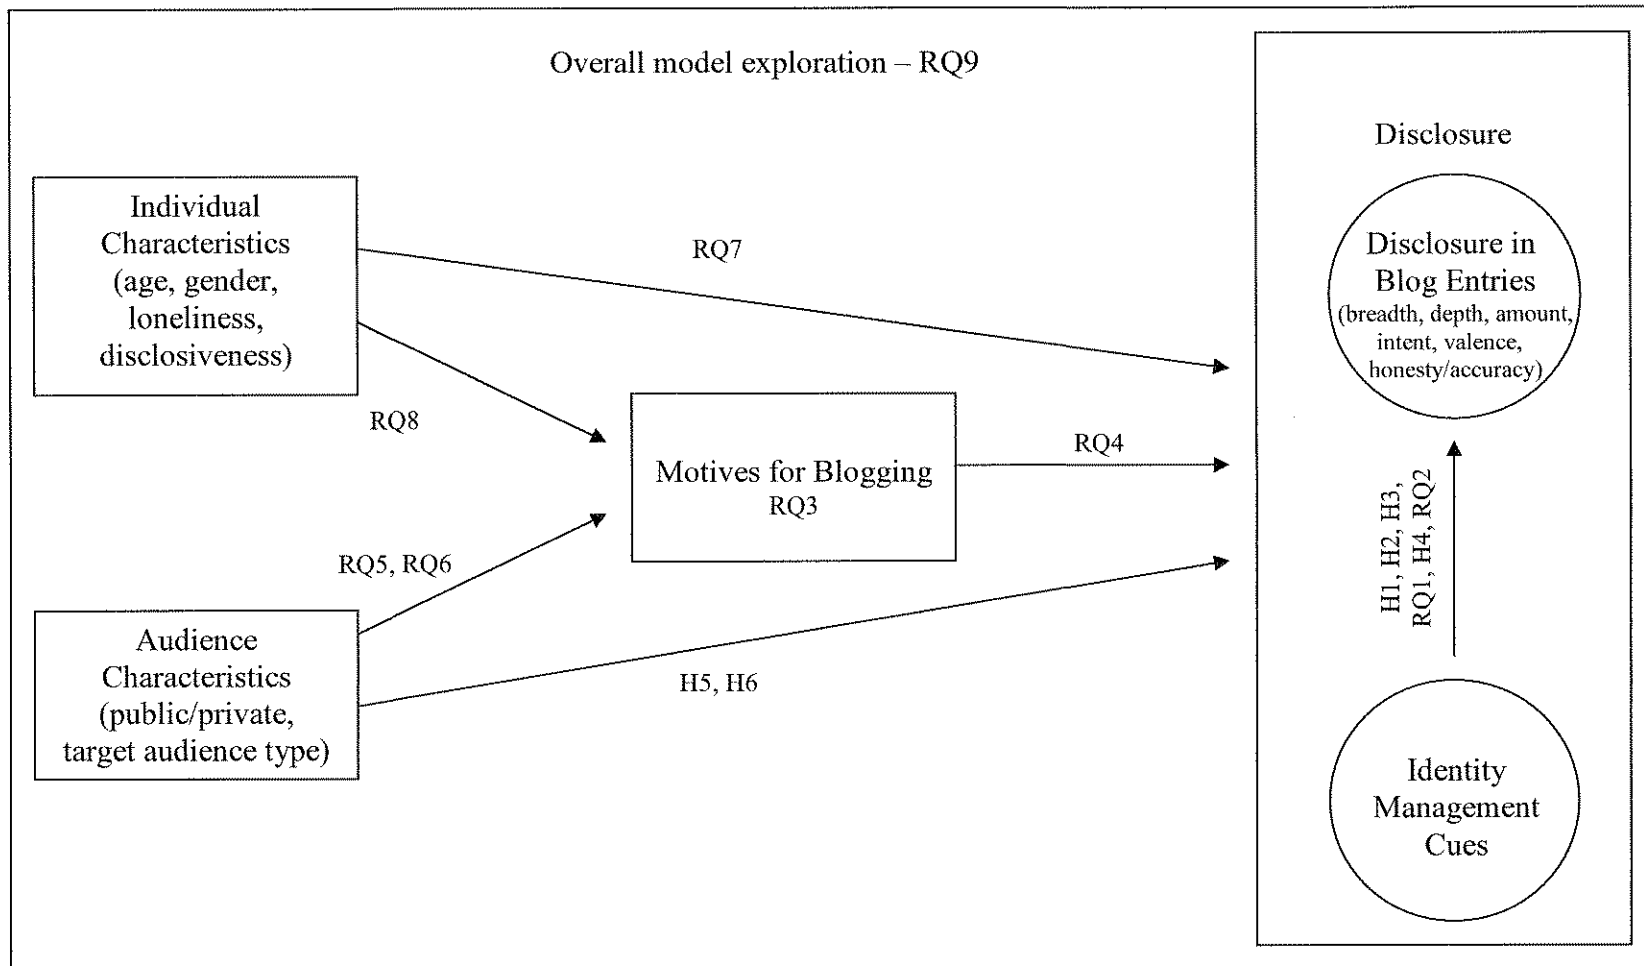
Overall model exploration – RQ9

Individual Characteristics (age, gender, loneliness, disclosiveness)

RQ7

RQ8

Motives for Blogging
RQ3

RQ4

RQ5, RQ6

Audience Characteristics (public/private, target audience type)

H5, H6

Disclosure

Disclosure in Blog Entries
(breadth, depth, amount, intent, valence, honesty/accuracy)

H1, H2, H3, RQ1, H4, RQ2

Identity Management Cues